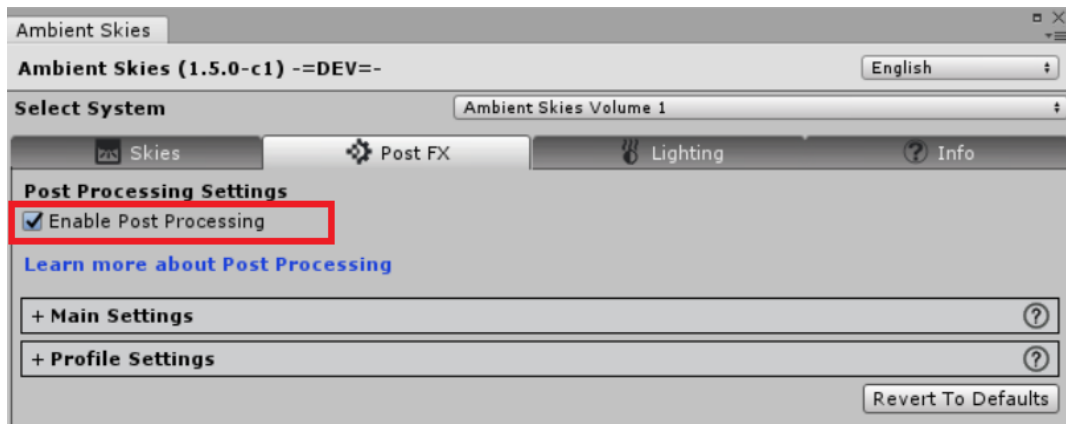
Ambient Skies

Ambient Skies (1.5.0-c1) -=DEV=-

English

Select System

Ambient Skies Volume 1

Skies

Post FX

Lighting

Info

Post Processing Settings

Enable Post Processing

Learn more about Post Processing

+ Main Settings

+ Profile Settings

Revert To Defaults